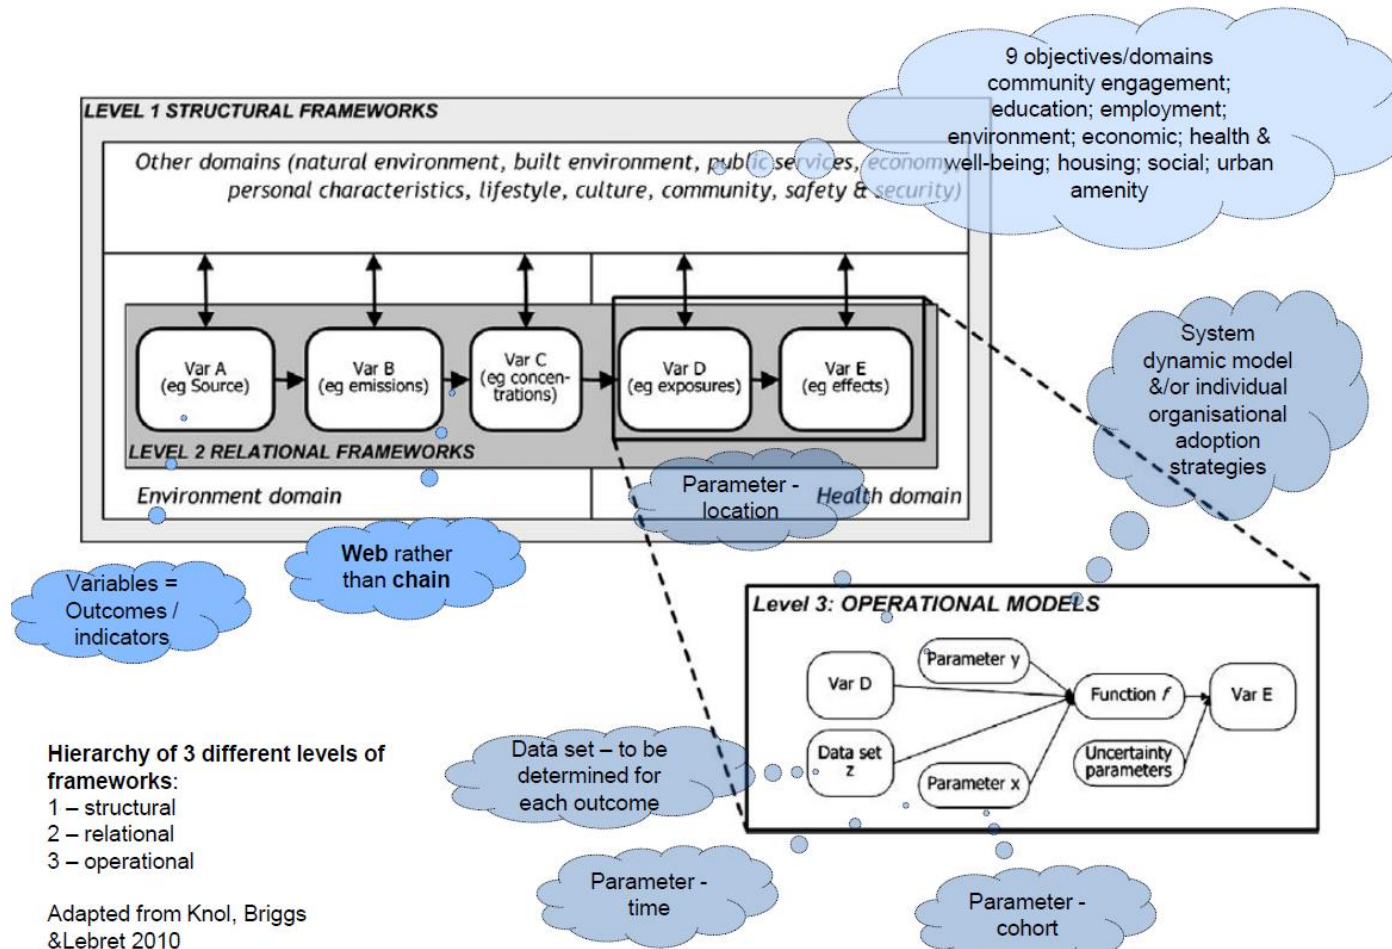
9 objectives/domains community engagement; education; employment; environment; economic; health & well-being; housing; social; urban amenity

LEVEL 1 STRUCTURAL FRAMEWORKS

Other domains (natural environment, built environment, public services, economy, personal characteristics, lifestyle, culture, community, safety & security)

Var A (eg Source)

Var B (eg emissions)

Var C (eg concentrations)

Var D (eg exposures)

Var E (eg effects)

LEVEL 2 RELATIONAL FRAMEWORKS

Environment domain

Health domain

Parameter - location

System dynamic model &/or individual organisational adoption strategies

Web rather than chain

Variables = Outcomes / indicators

Level 3: OPERATIONAL MODELS

Var D

Parameter y

Function $f$

Var E

Data set z

Parameter x

Uncertainty parameters

Data set – to be determined for each outcome

Hierarchy of 3 different levels of frameworks:
1 – structural
2 – relational
3 – operational

Adapted from Knol, Briggs &Lebret 2010

Parameter - time

Parameter - cohort